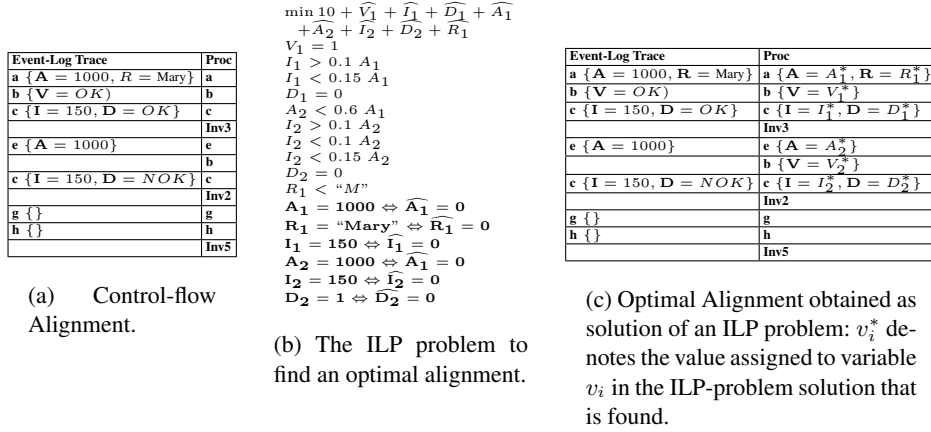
| Event-Log Trace | Proc |
|---|---|
| a $\{\mathbf{A} = 1000,\ R = \text{Mary}\}$ | a |
| b $\{\mathbf{V} = OK)$ | b |
| c $\{\mathbf{I} = 150,\ \mathbf{D} = OK\}$ | c |
| | Inv3 |
| e $\{\mathbf{A} = 1000\}$ | e |
| | b |
| c $\{\mathbf{I} = 150,\ \mathbf{D} = NOK\}$ | c |
| | Inv2 |
| g {} | g |
| h {} | h |
| | Inv5 |

(a) Control-flow Alignment.

$\min 10 + \widehat{V_1} + \widehat{I_1} + \widehat{D_1} + \widehat{A_1}$
$+\widehat{A_2} + \widehat{I_2} + \widehat{D_2} + \widehat{R_1}$
$V_1 = 1$
$I_1 > 0.1\ A_1$
$I_1 < 0.15\ A_1$
$D_1 = 0$
$A_2 < 0.6\ A_1$
$I_2 > 0.1\ A_2$
$I_2 < 0.1\ A_2$
$I_2 < 0.15\ A_2$
$D_2 = 0$
$R_1 <$ "M"
$\mathbf{A_1 = 1000 \Leftrightarrow \widehat{A_1} = 0}$
$\mathbf{R_1 =}$ "Mary" $\mathbf{\Leftrightarrow \widehat{R_1} = 0}$
$\mathbf{I_1 = 150 \Leftrightarrow \widehat{I_1} = 0}$
$\mathbf{A_2 = 1000 \Leftrightarrow \widehat{A_1} = 0}$
$\mathbf{I_2 = 150 \Leftrightarrow \widehat{I_2} = 0}$
$\mathbf{D_2 = 1 \Leftrightarrow \widehat{D_2} = 0}$

(b) The ILP problem to find an optimal alignment.

| Event-Log Trace | Proc |
|---|---|
| a $\{\mathbf{A} = 1000,\ \mathbf{R} = \text{Mary}\}$ | a $\{\mathbf{A} = A_1^*,\ \mathbf{R} = R_1^*\}$ |
| b $\{\mathbf{V} = OK)$ | b $\{\mathbf{V} = V_1^*\}$ |
| c $\{\mathbf{I} = 150,\ \mathbf{D} = OK\}$ | c $\{\mathbf{I} = I_1^*,\ \mathbf{D} = D_1^*\}$ |
| | Inv3 |
| e $\{\mathbf{A} = 1000\}$ | e $\{\mathbf{A} = A_2^*\}$ |
| | b $\{\mathbf{V} = V_2^*\}$ |
| c $\{\mathbf{I} = 150,\ \mathbf{D} = NOK\}$ | c $\{\mathbf{I} = I_2^*,\ \mathbf{D} = D_2^*\}$ |
| | Inv2 |
| g {} | g |
| h {} | h |
| | Inv5 |

(c) Optimal Alignment obtained as solution of an ILP problem: $v_i^*$ denotes the value assigned to variable $v_i$ in the ILP-problem solution that is found.